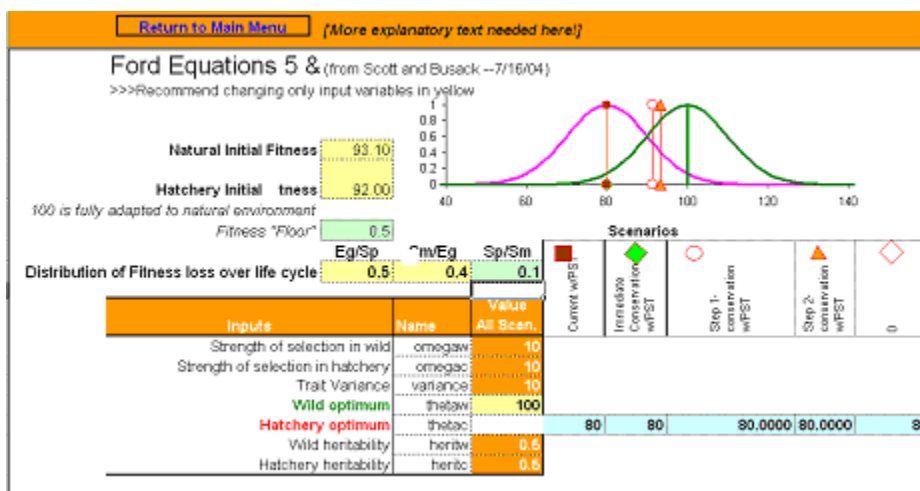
Return to Main Menu [More explanatory text needed here!]

Ford Equations 5 & (from Scott and Busack --7/16/04)
>>>Recommend changing only input variables in yellow

Natural Initial Fitness 93.10

Hatchery Initial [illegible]tness 92.00
100 is fully adapted to natural environment
Fitness "Floor" 0.5

1
0.8
0.6
0.4
0.2
0
40 60 80 100 120 140

Scenarios

| | Eg/Sp | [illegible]m/Eg | Sp/Sm |
|---|---|---|---|
| Distribution of Fitness loss over life cycle | 0.5 | 0.4 | 0.1 |

| Inputs | Name | Value All Scen. | Current w/PST | Immediate Conservation w/PST | Step 1-conservation w/PST | Step 2-conservation w/PST | 0 |
|---|---|---|---|---|---|---|---|
| Strength of selection in wild | omegaw | 10 | | | | | |
| Strength of selection in hatchery | omegac | 10 | | | | | |
| Trait Variance | variance | 10 | | | | | |
| Wild optimum | thetaw | 100 | | | | | |
| Hatchery optimum | thetac | | 80 | 80 | 80.0000 | 80.0000 | 8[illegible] |
| Wild heritability | heritw | 0.5 | | | | | |
| Hatchery heritability | heritc | 0.5 | | | | | |